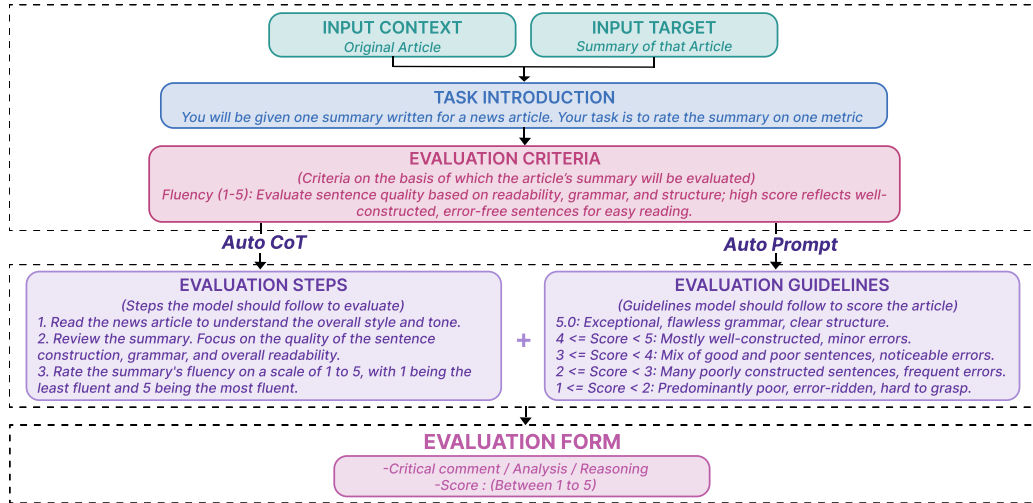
INPUT CONTEXT
Original Article

INPUT TARGET
Summary of that Article

TASK INTRODUCTION
You will be given one summary written for a news article. Your task is to rate the summary on one metric

EVALUATION CRITERIA
(Criteria on the basis of which the article's summary will be evaluated)
Fluency (1-5): Evaluate sentence quality based on readability, grammar, and structure; high score reflects well-constructed, error-free sentences for easy reading.

Auto CoT

Auto Prompt

EVALUATION STEPS
(Steps the model should follow to evaluate)
1. Read the news article to understand the overall style and tone.
2. Review the summary. Focus on the quality of the sentence construction, grammar, and overall readability.
3. Rate the summary's fluency on a scale of 1 to 5, with 1 being the least fluent and 5 being the most fluent.

+

EVALUATION GUIDELINES
(Guidelines model should follow to score the article)
5.0: Exceptional, flawless grammar, clear structure.
4 <= Score < 5: Mostly well-constructed, minor errors.
3 <= Score < 4: Mix of good and poor sentences, noticeable errors.
2 <= Score < 3: Many poorly constructed sentences, frequent errors.
1 <= Score < 2: Predominantly poor, error-ridden, hard to grasp.

EVALUATION FORM
-Critical comment / Analysis / Reasoning
-Score : (Between 1 to 5)